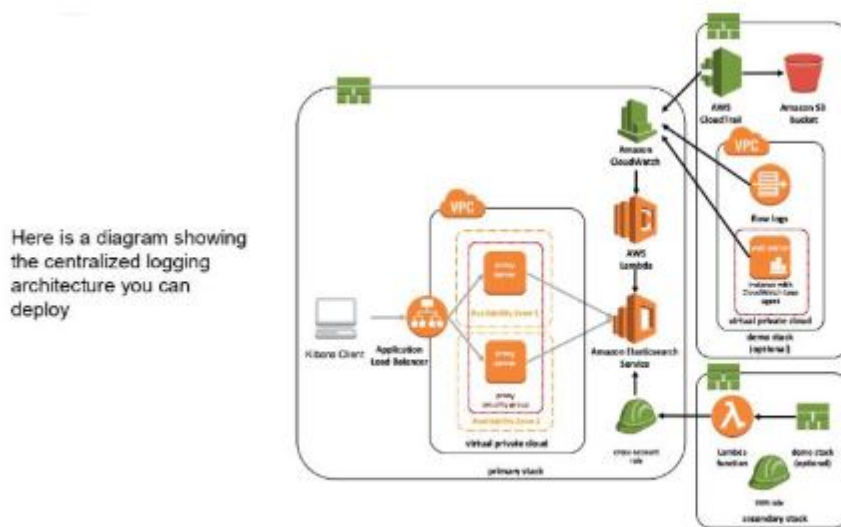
Here is a diagram showing the centralized logging architecture you can deploy

VPC

Kibana Client

Application Load Balancer

proxy server

Availability Zone 1

proxy server

proxy security group

Availability Zone 2

virtual private cloud

primary stack

Amazon CloudWatch

AWS Lambda

Amazon Elasticsearch Service

cross-account role

AWS CloudTrail

Amazon S3 bucket

VPC

flow logs

web server

Instance with CloudWatch Logs agent

virtual private cloud

demo stack (optional)

Lambda function

demo stack (optional)

IAM role

secondary stack